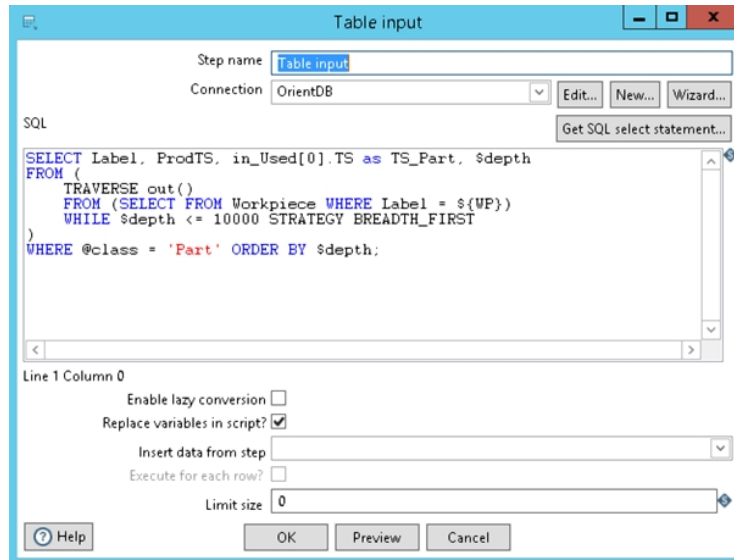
Table input

Step name Table input

Connection OrientDB Edit... New... Wizard...

SQL

Get SQL select statement...

SELECT Label, ProdTS, in_Used[0].TS as TS_Part, $depth
FROM (
TRAVERSE out()
FROM (SELECT FROM Workpiece WHERE Label = ${WP})
WHILE $depth <= 10000 STRATEGY BREADTH_FIRST
)
WHERE @class = 'Part' ORDER BY $depth;

Line 1 Column 0

Enable lazy conversion

Replace variables in script?

Insert data from step

Execute for each row?

Limit size 0

Help OK Preview Cancel